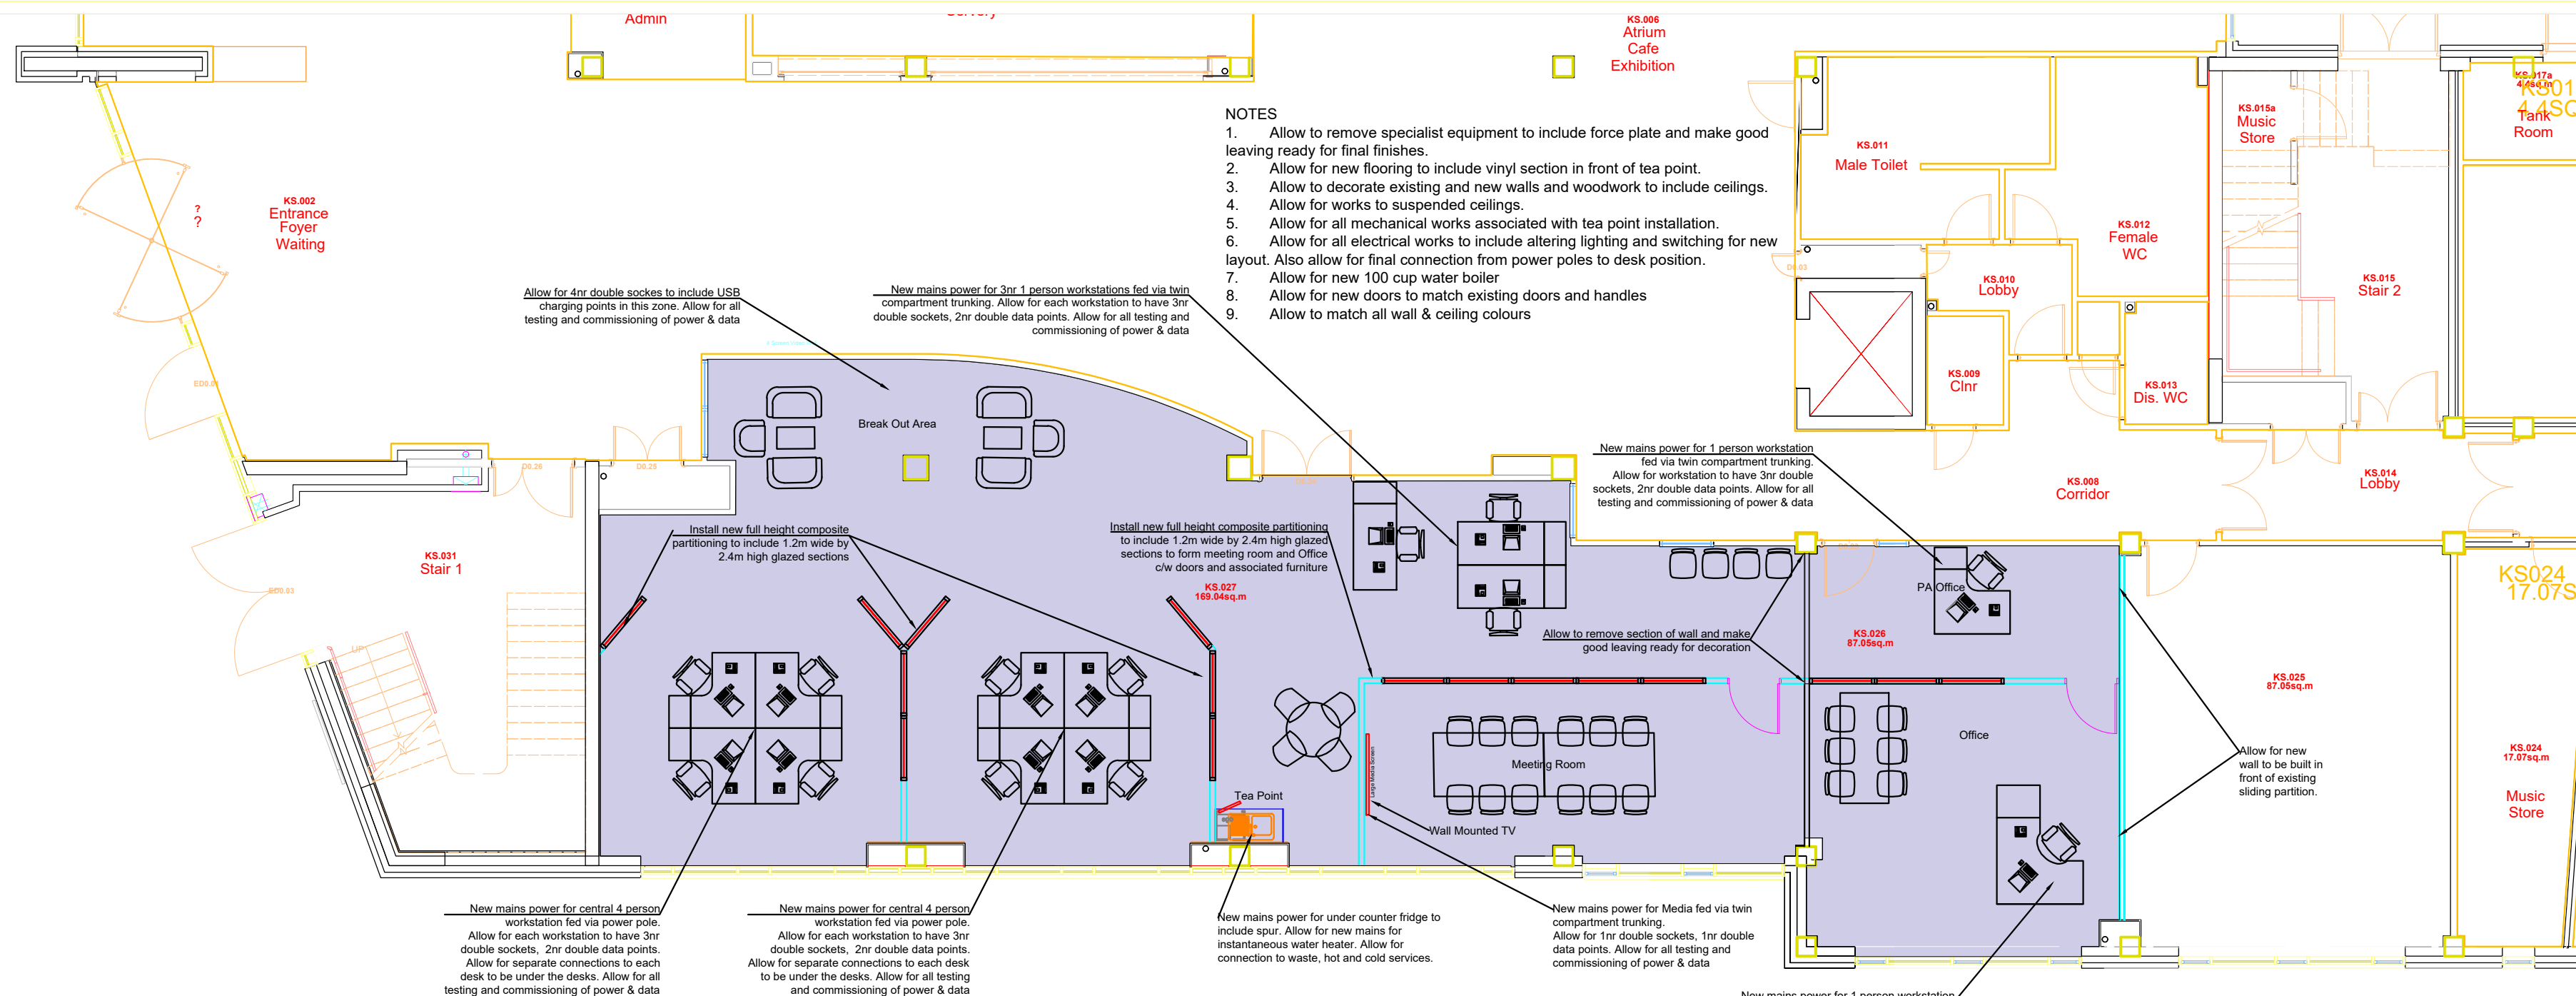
Admin

Servery

KS.006
Atrium
Cafe
Exhibition

NOTES
1. Allow to remove specialist equipment to include force plate and make good leaving ready for final finishes.
2. Allow for new flooring to include vinyl section in front of tea point.
3. Allow to decorate existing and new walls and woodwork to include ceilings.
4. Allow for works to suspended ceilings.
5. Allow for all mechanical works associated with tea point installation.
6. Allow for all electrical works to include altering lighting and switching for new layout. Also allow for final connection from power poles to desk position.
7. Allow for new 100 cup water boiler
8. Allow for new doors to match existing doors and handles
9. Allow to match all wall & ceiling colours

KS.011
Male Toilet

KS.015a
Music
Store

KS.017a
Tank
Room

KS.012
Female
WC

KS.010
Lobby

KS.009
Clnr

KS.013
Dis. WC

KS.015
Stair 2

?
?

KS.002
Entrance
Foyer
Waiting

Allow for 4nr double sockes to include USB charging points in this zone. Allow for all testing and commissioning of power & data

New mains power for 3nr 1 person workstations fed via twin compartment trunking. Allow for each workstation to have 3nr double sockets, 2nr double data points. Allow for all testing and commissioning of power & data

Break Out Area

New mains power for 1 person workstation fed via twin compartment trunking. Allow for workstation to have 3nr double sockets, 2nr double data points. Allow for all testing and commissioning of power & data

KS.008
Corridor

KS.014
Lobby

KS.031
Stair 1

Install new full height composite partitioning to include 1.2m wide by 2.4m high glazed sections

Install new full height composite partitioning to include 1.2m wide by 2.4m high glazed sections to form meeting room and Office c/w doors and associated furniture

KS.027
169.04sq.m

PA Office

KS024
17.07S

Allow to remove section of wall and make good leaving ready for decoration

KS.026
87.05sq.m

KS.025
87.05sq.m

Office

Meeting Room

Allow for new wall to be built in front of existing sliding partition.

KS.024
17.07sq.m

Music
Store

Tea Point

Wall Mounted TV

New mains power for central 4 person workstation fed via power pole. Allow for each workstation to have 3nr double sockets, 2nr double data points. Allow for separate connections to each desk to be under the desks. Allow for all testing and commissioning of power & data

New mains power for central 4 person workstation fed via power pole. Allow for each workstation to have 3nr double sockets, 2nr double data points. Allow for separate connections to each desk to be under the desks. Allow for all testing and commissioning of power & data

New mains power for under counter fridge to include spur. Allow for new mains for instantaneous water heater. Allow for connection to waste, hot and cold services.

New mains power for Media fed via twin compartment trunking. Allow for 1nr double sockets, 1nr double data points. Allow for all testing and commissioning of power & data

New mains power for 1 person workstation